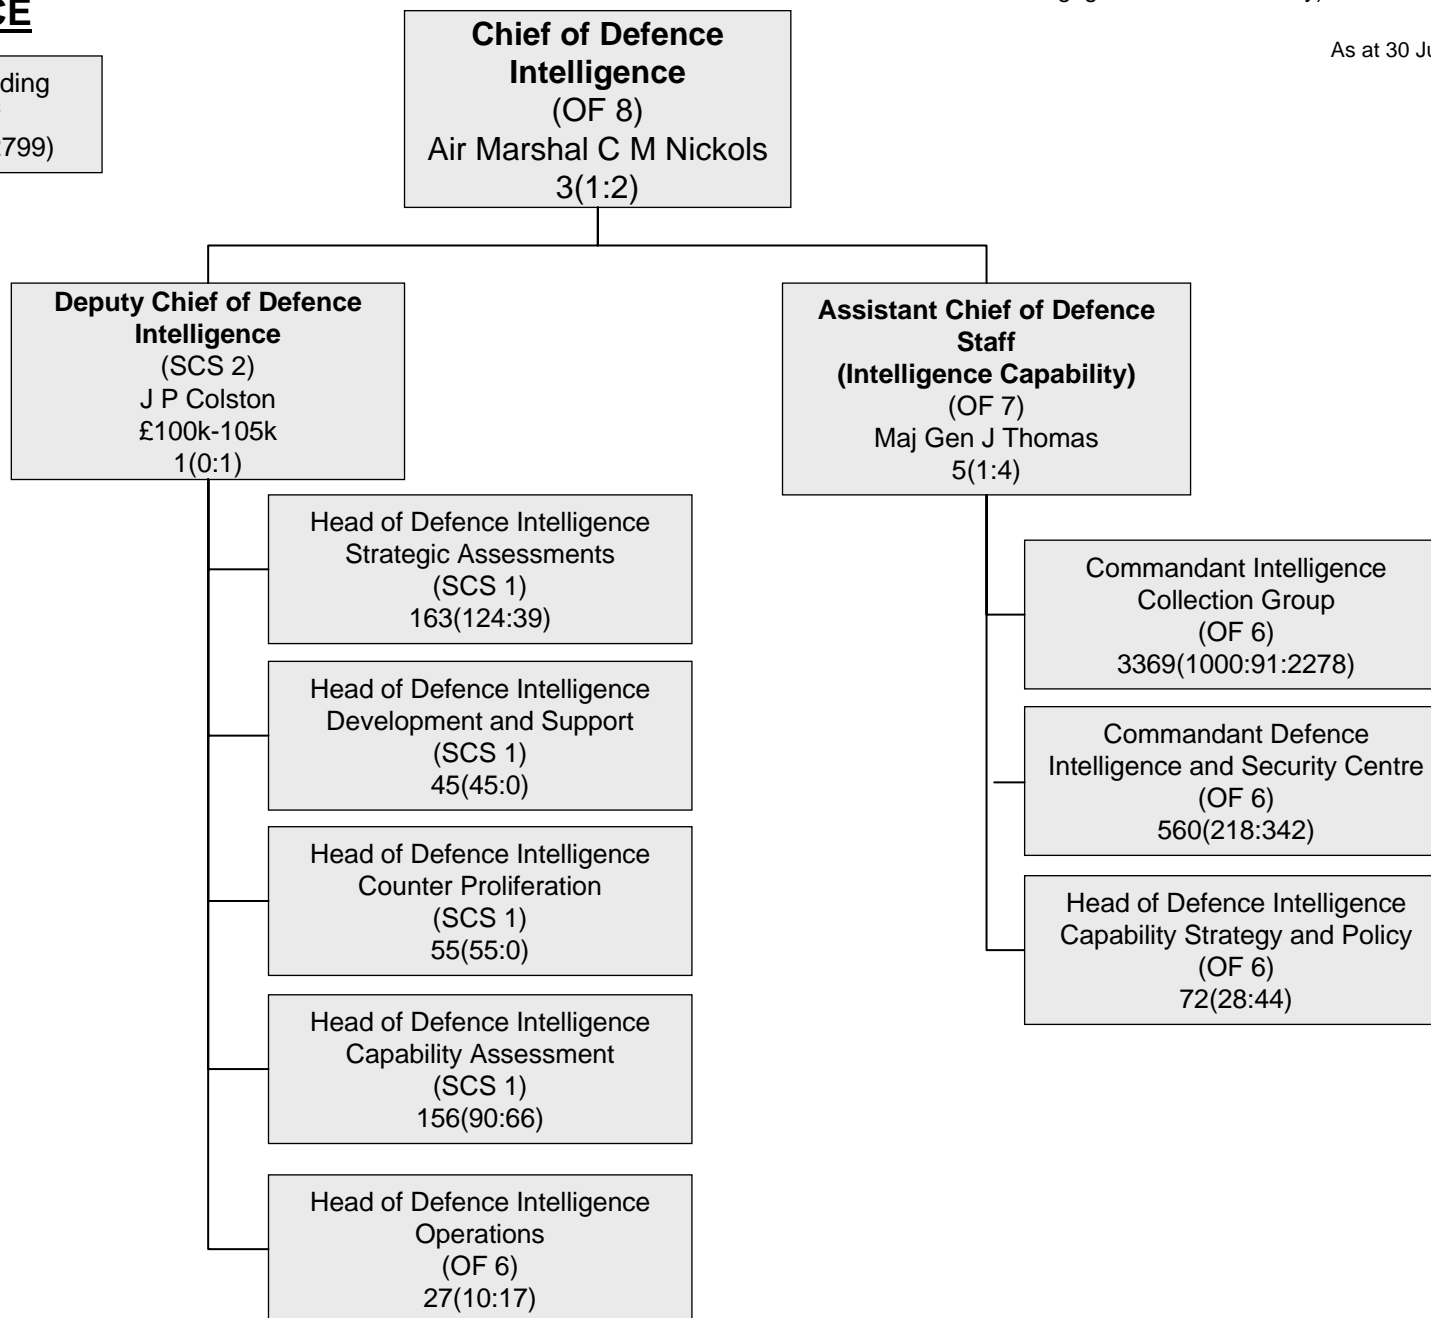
CE

ding
799)

Chief of Defence Intelligence
(OF 8)
Air Marshal C M Nickols
3(1:2)

As at 30 Ju

Deputy Chief of Defence Intelligence
(SCS 2)
J P Colston
£100k-105k
1(0:1)

Assistant Chief of Defence Staff
(Intelligence Capability)
(OF 7)
Maj Gen J Thomas
5(1:4)

Head of Defence Intelligence Strategic Assessments
(SCS 1)
163(124:39)

Head of Defence Intelligence Development and Support
(SCS 1)
45(45:0)

Head of Defence Intelligence Counter Proliferation
(SCS 1)
55(55:0)

Head of Defence Intelligence Capability Assessment
(SCS 1)
156(90:66)

Head of Defence Intelligence Operations
(OF 6)
27(10:17)

Commandant Intelligence Collection Group
(OF 6)
3369(1000:91:2278)

Commandant Defence Intelligence and Security Centre
(OF 6)
560(218:342)

Head of Defence Intelligence Capability Strategy and Policy
(OF 6)
72(28:44)